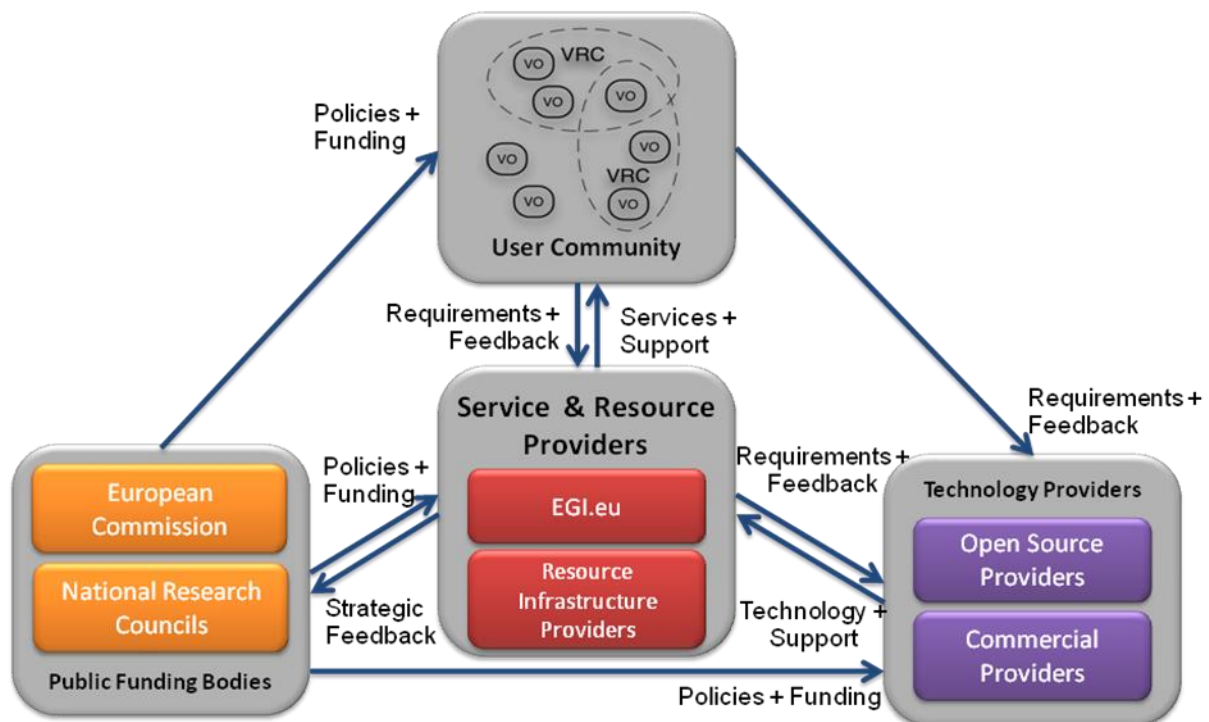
VRC
VO
VO
VO
VO
VO
VO
VRC
VO
User Community

Policies + Funding

Requirements + Feedback

Services + Support

Requirements + Feedback

Service & Resource Providers
EGI.eu
Resource Infrastructure Providers

Policies + Funding

Strategic Feedback

Requirements + Feedback

Technology + Support

European Commission
National Research Councils
Public Funding Bodies

Technology Providers
Open Source Providers
Commercial Providers

Policies + Funding